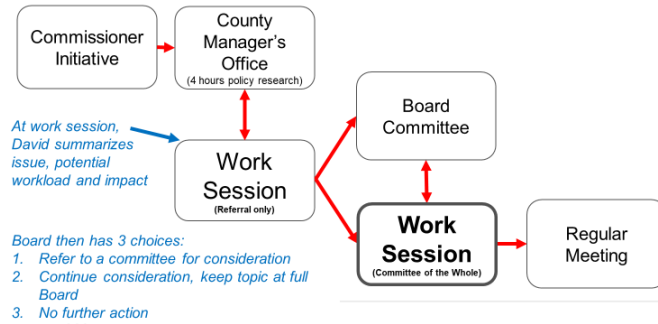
Commissioner Initiative

County Manager's Office
(4 hours policy research)

At work session, David summarizes issue, potential workload and impact

Work Session
(Referral only)

Board Committee

Work Session
(Committee of the Whole)

Regular Meeting

Board then has 3 choices:
1. Refer to a committee for consideration
2. Continue consideration, keep topic at full Board
3. No further action